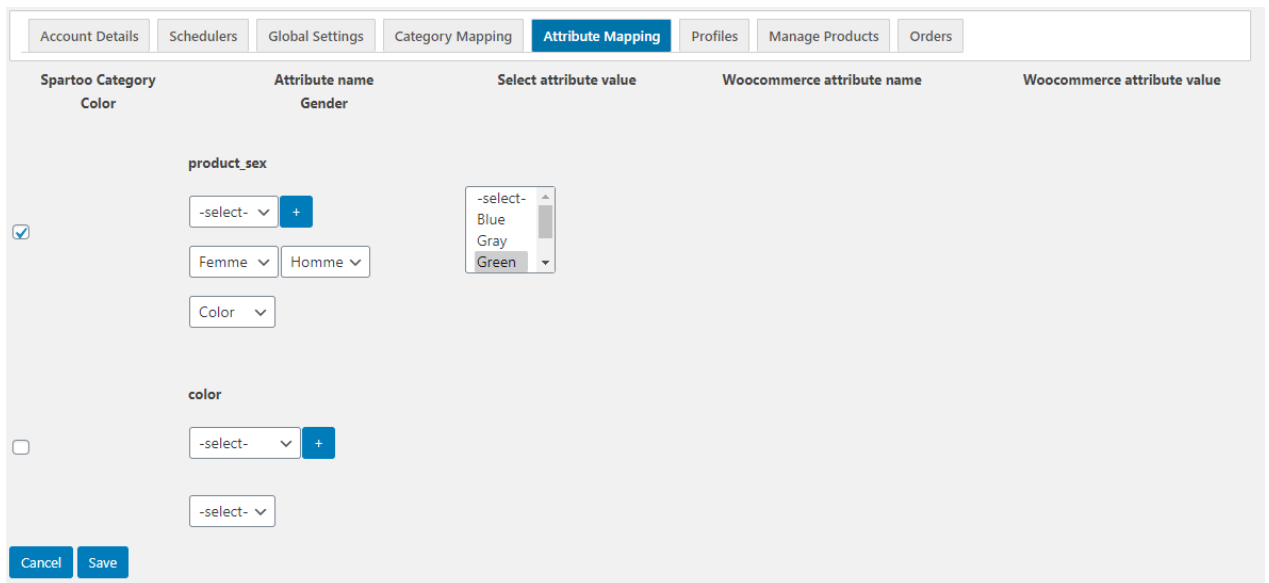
Account Details | Schedulers | Global Settings | Category Mapping | Attribute Mapping | Profiles | Manage Products | Orders

| Spartoo Category Color | Attribute name Gender | Select attribute value | Woocommerce attribute name | Woocommerce attribute value |
|---|---|---|---|---|

product_sex

-select- +

Femme Homme

Color

-select-
Blue
Gray
Green

color

-select- +

-select-

Cancel Save